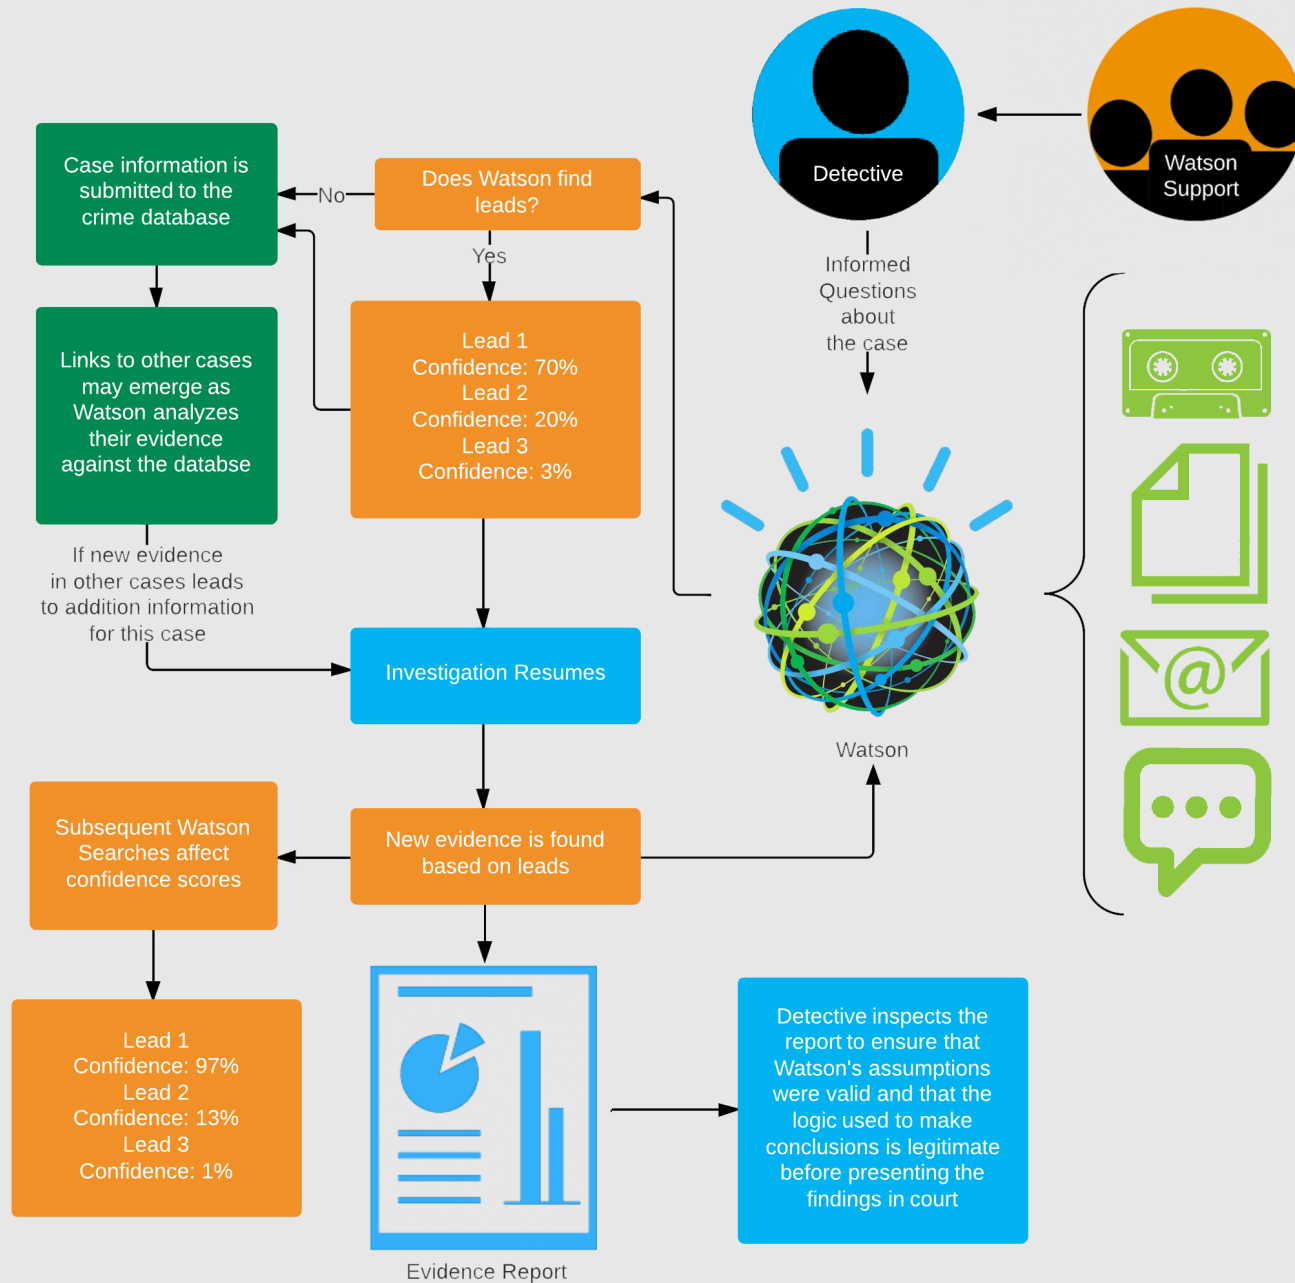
Detective

Watson Support

Case information is submitted to the crime database

No

Does Watson find leads?

Yes

Informed Questions about the case

Links to other cases may emerge as Watson analyzes their evidence against the databse

Lead 1
Confidence: 70%
Lead 2
Confidence: 20%
Lead 3
Confidence: 3%

If new evidence in other cases leads to addition information for this case

Investigation Resumes

Watson

Subsequent Watson Searches affect confidence scores

New evidence is found based on leads

Lead 1
Confidence: 97%
Lead 2
Confidence: 13%
Lead 3
Confidence: 1%

Detective inspects the report to ensure that Watson's assumptions were valid and that the logic used to make conclusions is legitimate before presenting the findings in court

Evidence Report